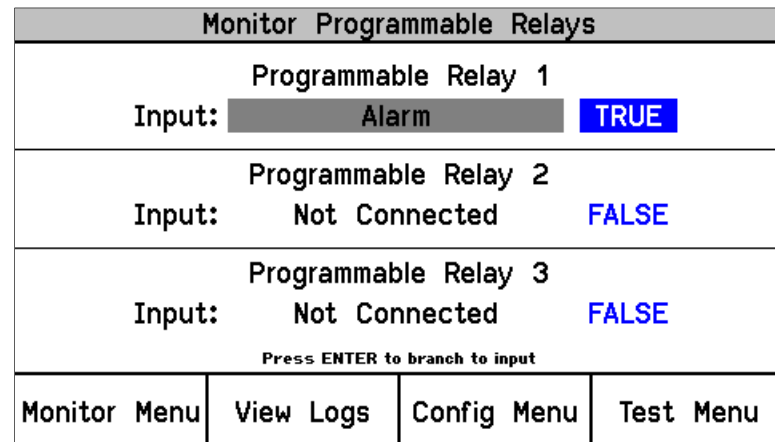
Monitor Programmable Relays

Programmable Relay 1
Input: Alarm TRUE

Programmable Relay 2
Input: Not Connected FALSE

Programmable Relay 3
Input: Not Connected FALSE

Press ENTER to branch to input

Monitor Menu | View Logs | Config Menu | Test Menu